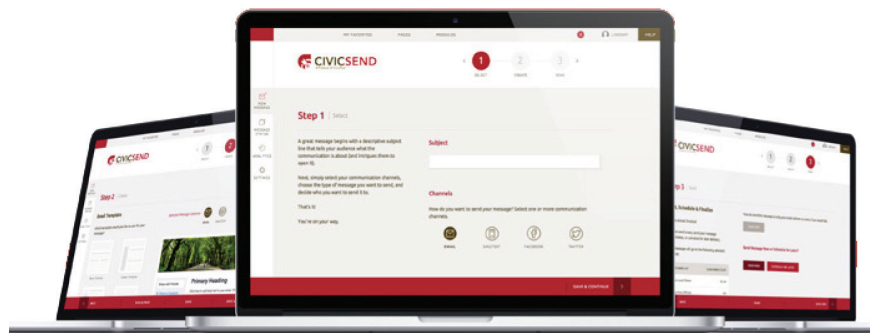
MY FAVORITES PAGES MODULES HELP

CIVICSEND

1 SELECT 2 CREATE 3 SEND

Step 1 | Select

A great message begins with a descriptive subject line that tells your audience what the communication is about (and intrigues them to open it).

Next, simply select your communication channels, choose the type of message you want to send, and decide who you want to send it to.

That's it!

You're on your way.

Subject

Channels

How do you want to send your message? Select one or more communication channels.

EMAIL SMS/TEXT FACEBOOK TWITTER

SAVE & CONTINUE

CIVICSEND

Step 2

Select Template

Primary Heading

CIVICSEND

Step 3

Schedule & Finalize